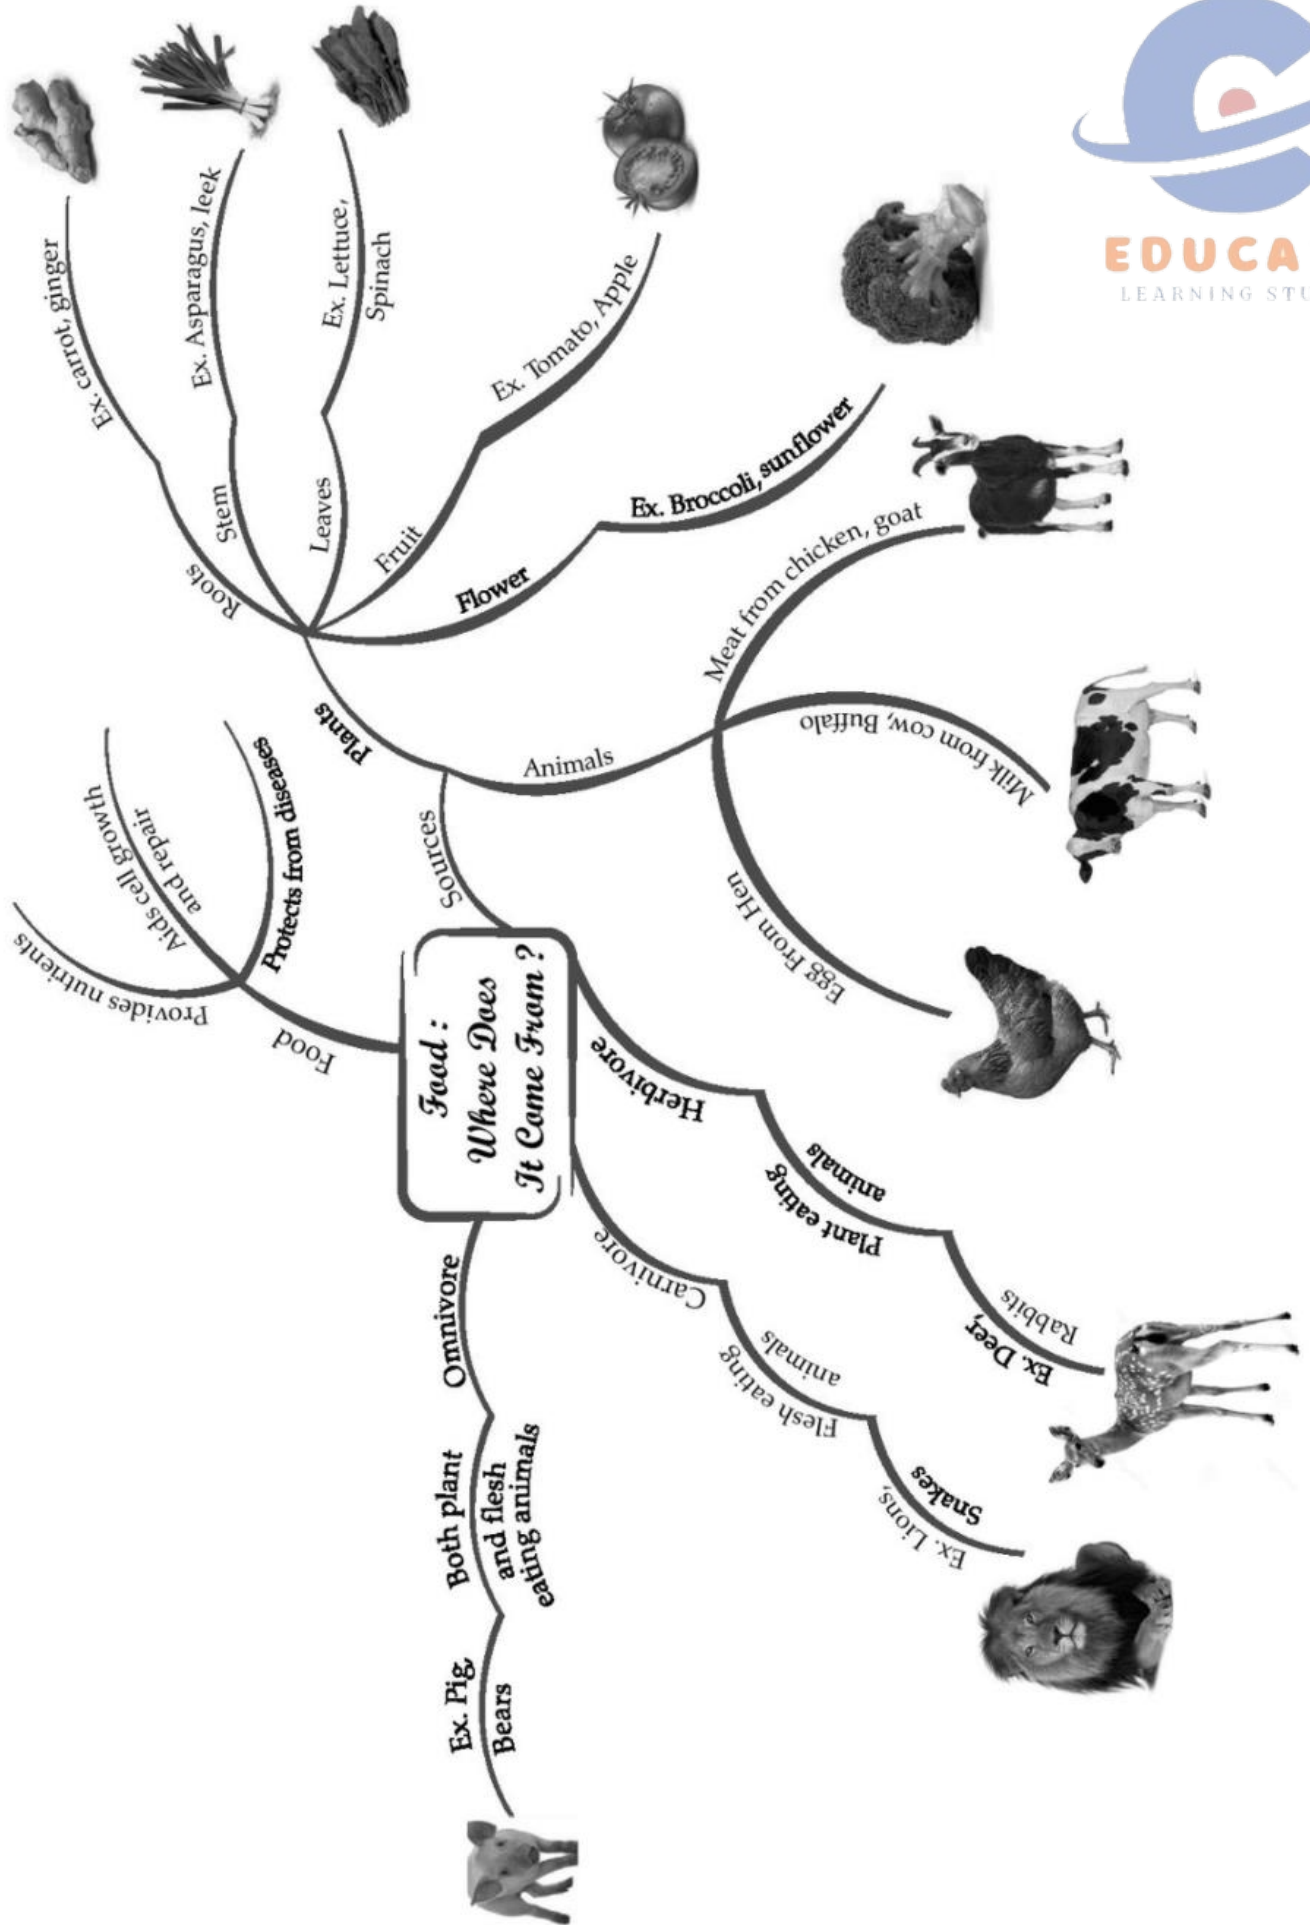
Food : Where Does It Come From ?

Food
Provides nutrients
Aids cell growth and repair
Protects from diseases

Sources
Plants
Roots
Ex. carrot, ginger
Stem
Ex. Asparagus, leek
Leaves
Ex. Lettuce, Spinach
Fruit
Ex. Tomato, Apple
Flower
Ex. Broccoli, sunflower

Animals
Meat from chicken, goat
Milk from cow, Buffalo
Egg From Hen

Herbivore
Plant eating animals
Ex. Deer, Rabbits

Carnivore
Flesh eating animals
Ex. Lions, Snakes

Omnivore
Both plant and flesh eating animals
Ex. Pig, Bears

EDUCA
LEARNING STU